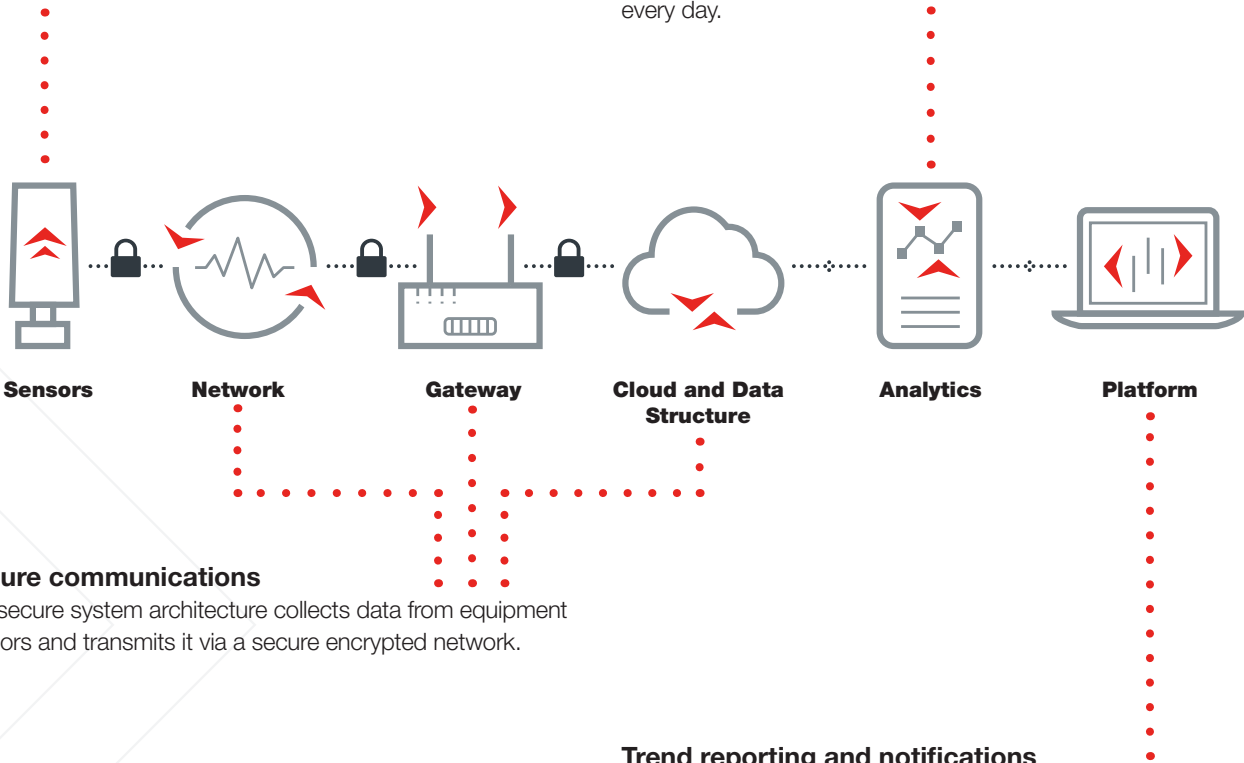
every day.

Sensors

Network

Gateway

Cloud and Data Structure

Analytics

Platform

ure communications
secure system architecture collects data from equipment ors and transmits it via a secure encrypted network.

Trend reporting and notifications